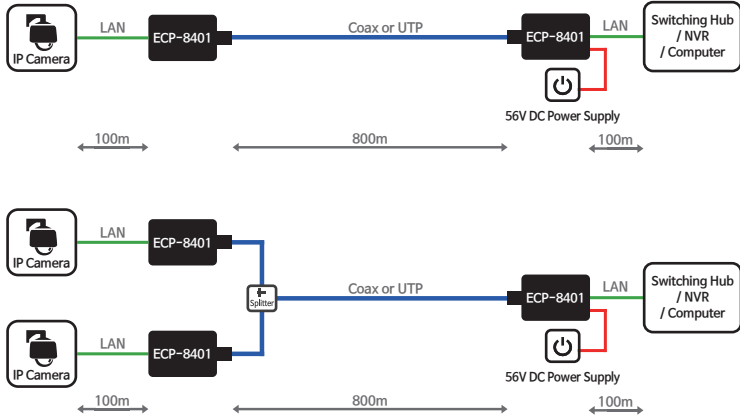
IP Camera
LAN
ECP-8401
Coax or UTP
ECP-8401
LAN
Switching Hub / NVR / Computer
56V DC Power Supply
100m
800m
100m

IP Camera
LAN
ECP-8401
Splitter
Coax or UTP
ECP-8401
LAN
Switching Hub / NVR / Computer
IP Camera
LAN
ECP-8401
56V DC Power Supply
100m
800m
100m